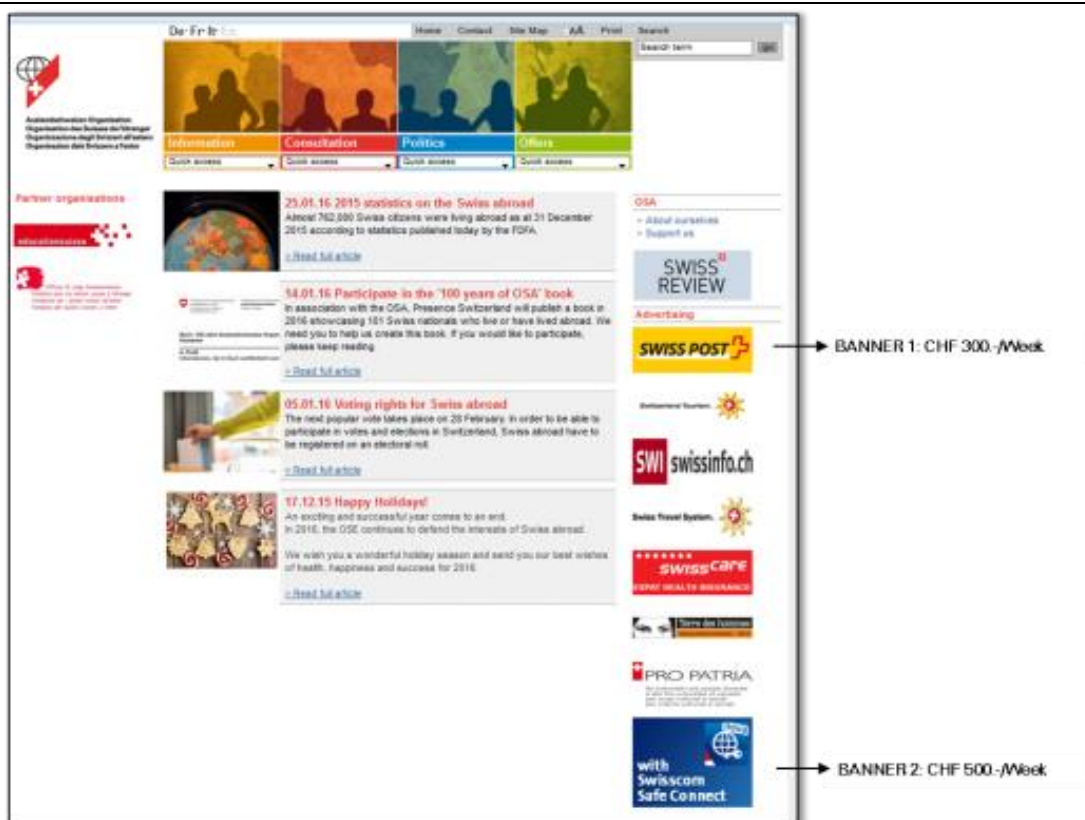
De · Fr · It · En

Home | Contact | Site Map | A/A | Print | Search

Search term | OK

Auslandschweizer-Organisation
Organisation des Suisses de l'étranger
Organizzazione degli Svizzeri all'estero
Organisaziun dals Svizzers a l'exteriur

Information | Consultation | Politics | Offers

Quick access | Quick access | Quick access | Quick access

Partner organisations

educationsuisse

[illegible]

25.01.16 2015 statistics on the Swiss abroad
Almost 762,000 Swiss citizens were living abroad as at 31 December 2015 according to statistics published today by the FDFA.

> Read full article

14.01.16 Participate in the "100 years of OSA" book
In association with the OSA, Presence Switzerland will publish a book in 2016 showcasing 101 Swiss nationals who live or have lived abroad. We need you to help us create this book. If you would like to participate, please keep reading.

> Read full article

05.01.16 Voting rights for Swiss abroad
The next popular vote takes place on 28 February. In order to be able to participate in votes and elections in Switzerland, Swiss abroad have to be registered on an electoral roll.

> Read full article

17.12.15 Happy Holidays!
An exciting and successful year comes to an end.
In 2016, the OSE continues to defend the interests of Swiss abroad.

We wish you a wonderful holiday season and send you our best wishes of health, happiness and success for 2016.

> Read full article

OSA
> About ourselves
> Support us

SWISS REVIEW

Advertising

SWISS POST

BANNER 1: CHF 300.-/Week

Switzerland Tourism

SWI swissinfo.ch

Swiss Travel System

swisscare
EXPAT HEALTH INSURANCE

Terre des hommes

PRO PATRIA

with Swisscom Safe Connect

BANNER 2: CHF 500.-/Week